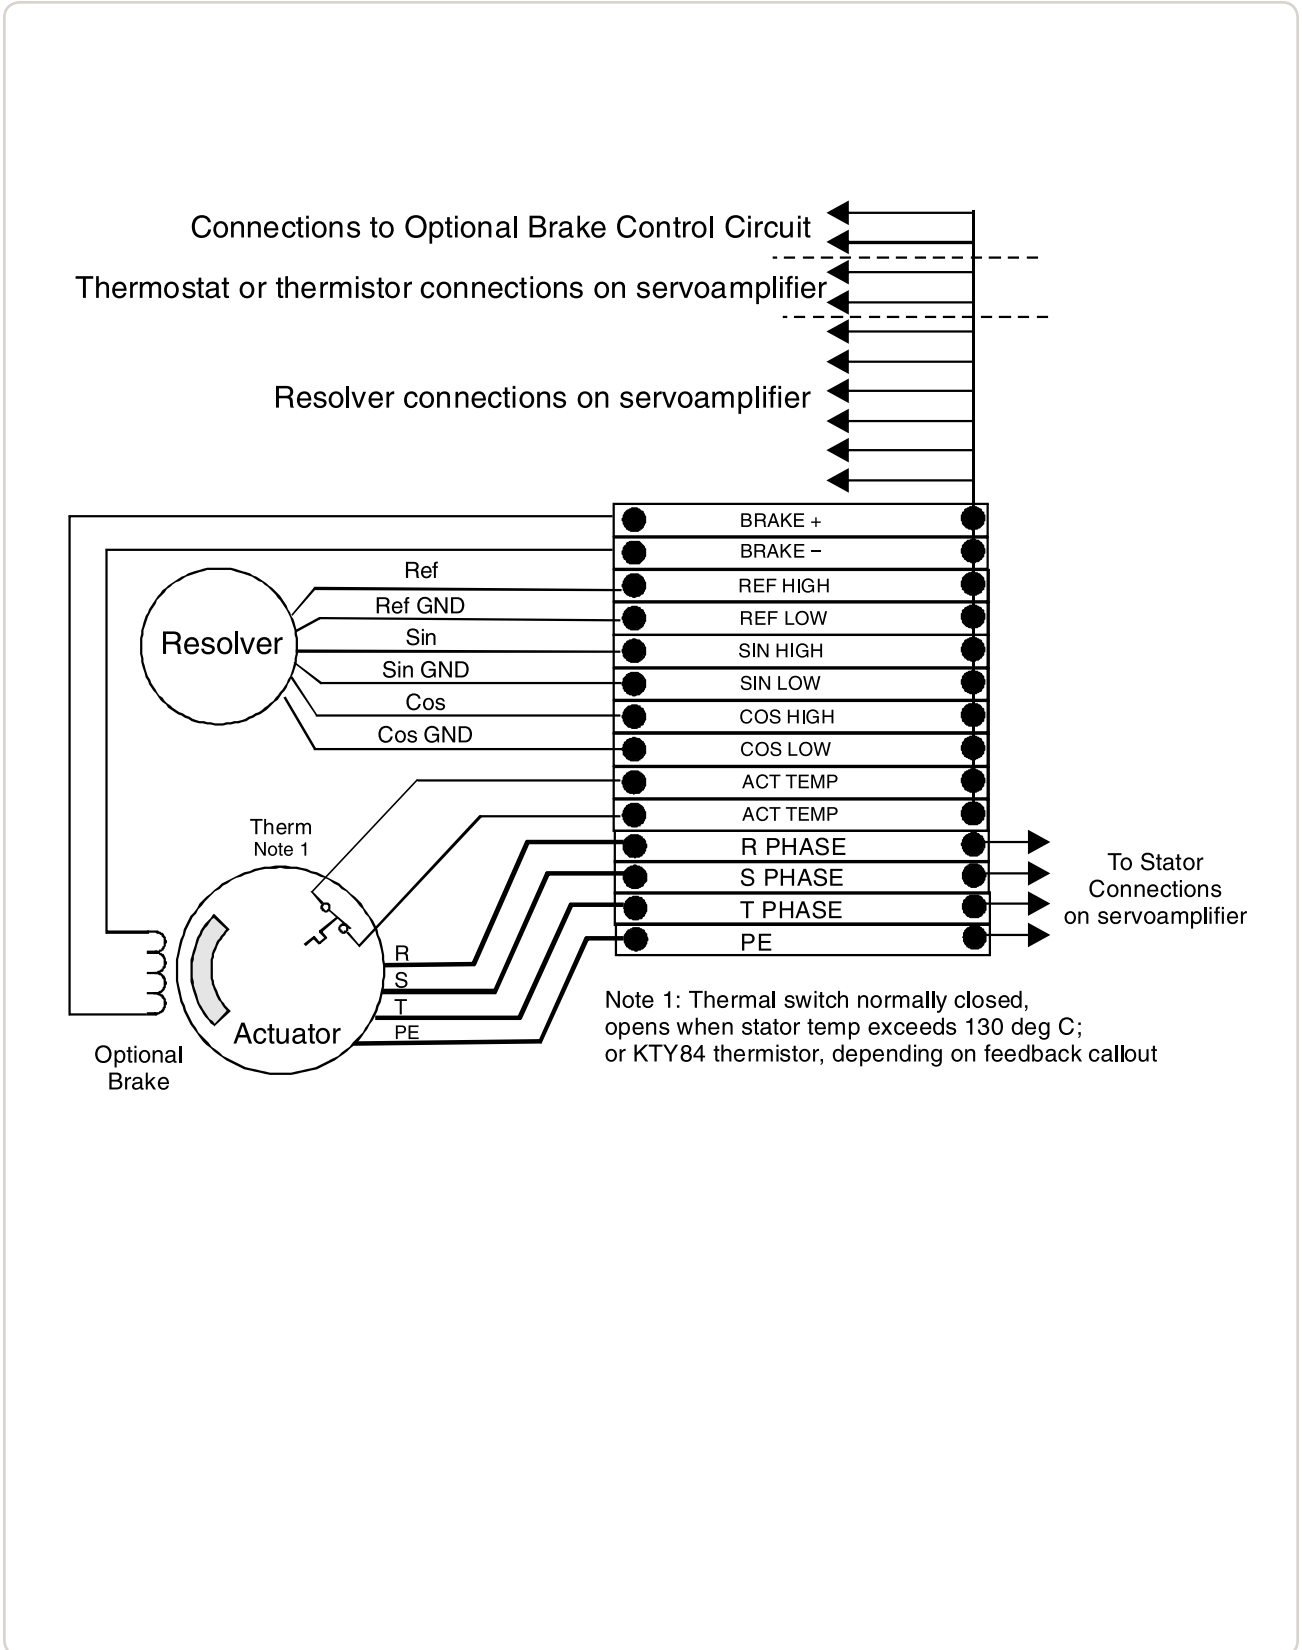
Connections to Optional Brake Control Circuit

Thermostat or thermistor connections on servoamplifier

Resolver connections on servoamplifier

BRAKE +
BRAKE −
REF HIGH
REF LOW
SIN HIGH
SIN LOW
COS HIGH
COS LOW
ACT TEMP
ACT TEMP
R PHASE
S PHASE
T PHASE
PE

Ref
Ref GND
Sin
Sin GND
Cos
Cos GND

Resolver

Therm
Note 1

R
S
T
PE

Actuator

Optional
Brake

To Stator
Connections
on servoamplifier

Note 1: Thermal switch normally closed, opens when stator temp exceeds 130 deg C; or KTY84 thermistor, depending on feedback callout